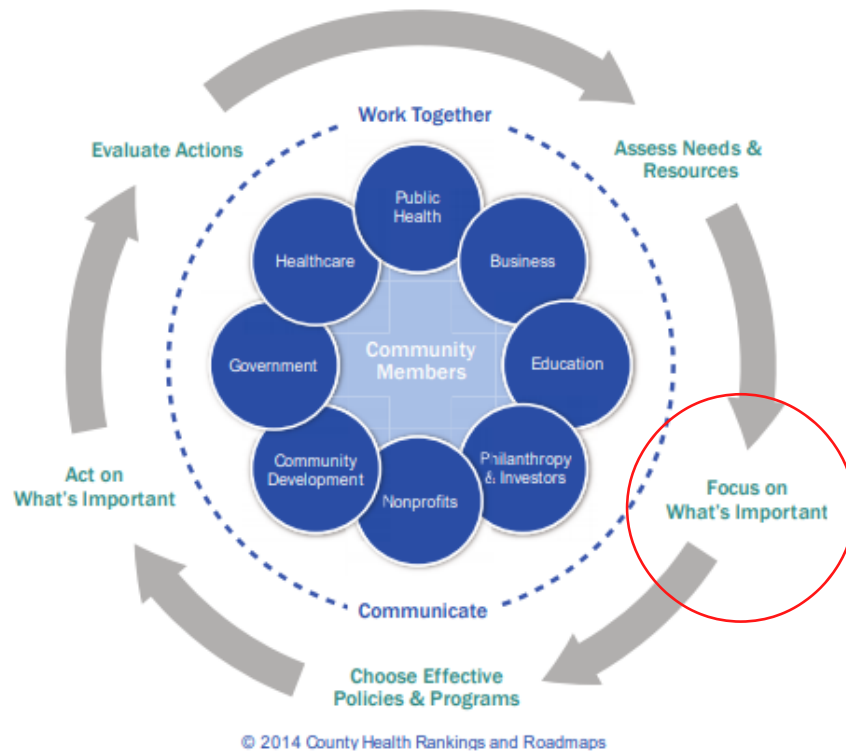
Work Together

Evaluate Actions

Assess Needs & Resources

Public Health

Healthcare

Business

Government

Community Members

Education

Community Development

Nonprofits

Philanthropy & Investors

Act on What's Important

Focus on What's Important

Communicate

Choose Effective Policies & Programs

© 2014 County Health Rankings and Roadmaps